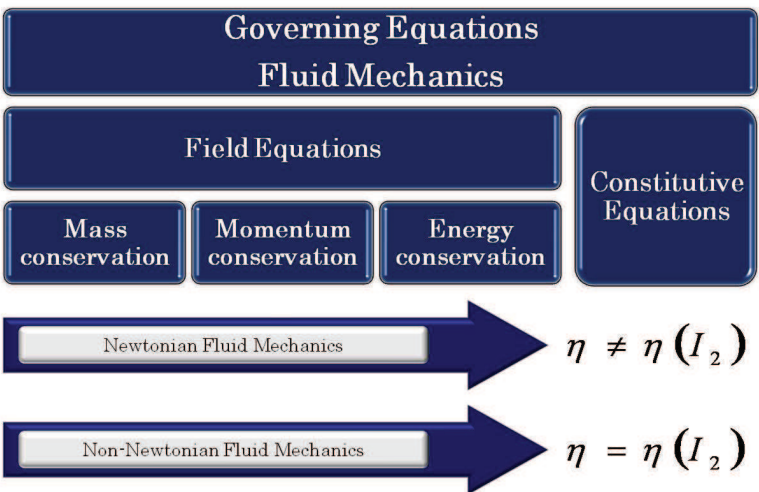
Governing Equations
Fluid Mechanics

Field Equations

Mass conservation

Momentum conservation

Energy conservation

Constitutive Equations

Newtonian Fluid Mechanics

$\eta \neq \eta\left(I_2\right)$

Non-Newtonian Fluid Mechanics

$\eta = \eta\left(I_2\right)$